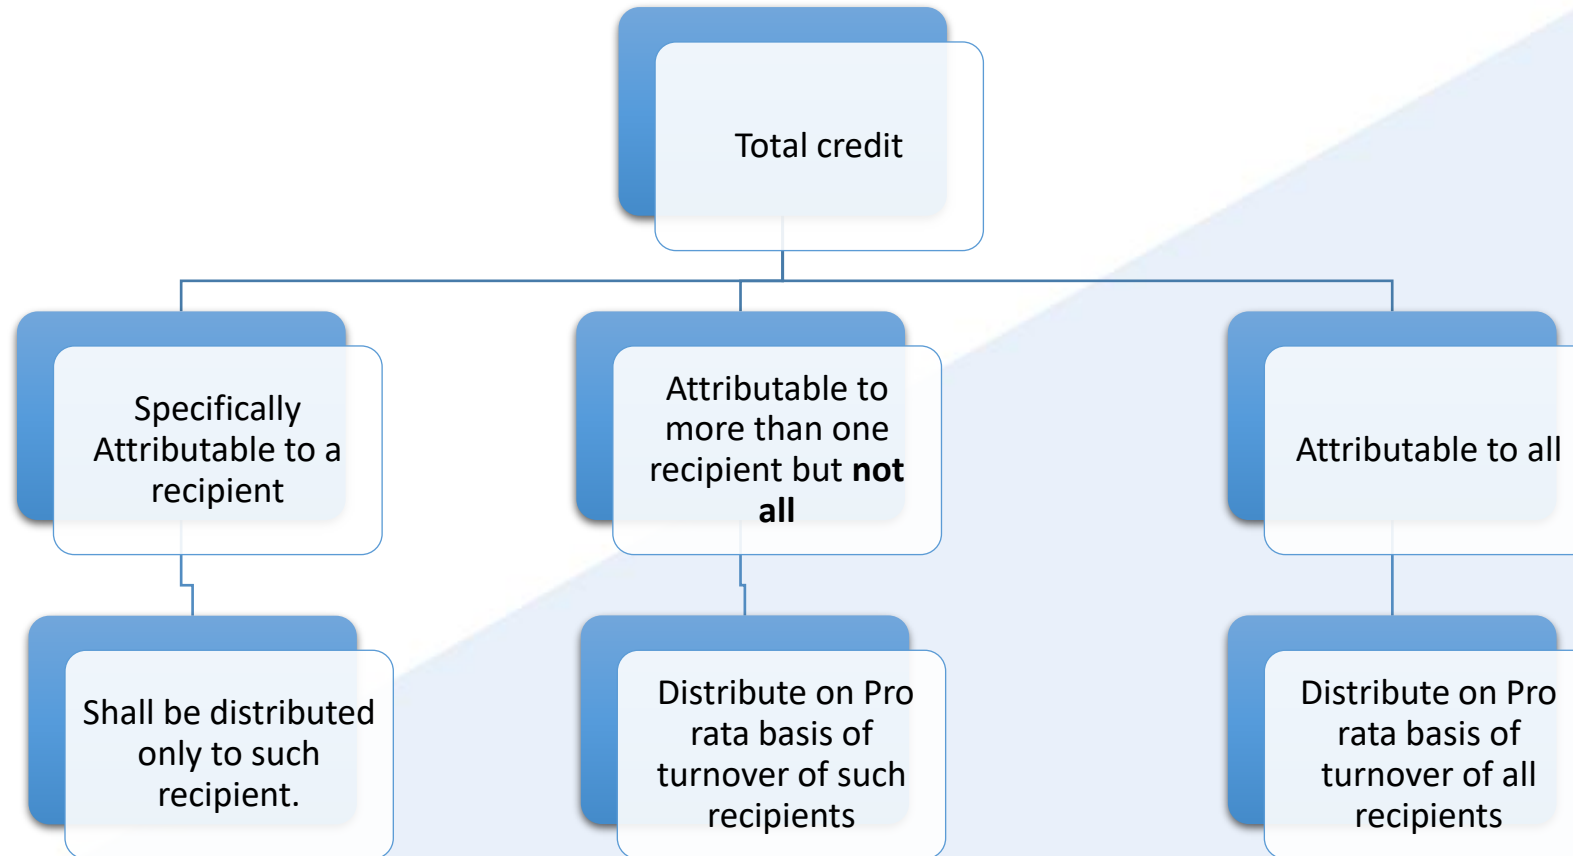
Total credit

Specifically Attributable to a recipient

Attributable to more than one recipient but **not all**

Attributable to all

Shall be distributed only to such recipient.

Distribute on Pro rata basis of turnover of such recipients

Distribute on Pro rata basis of turnover of all recipients